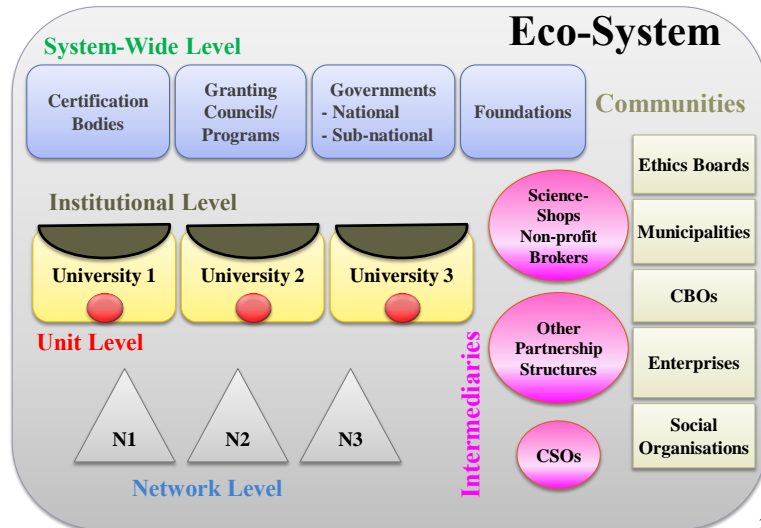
Eco-System

System-Wide Level

Certification Bodies

Granting Councils/ Programs

Governments
- National
- Sub-national

Foundations

Communities

Institutional Level

University 1

University 2

University 3

Unit Level

N1

N2

N3

Network Level

Intermediaries

Science-Shops Non-profit Brokers

Other Partnership Structures

CSOs

Ethics Boards

Municipalities

CBOs

Enterprises

Social Organisations